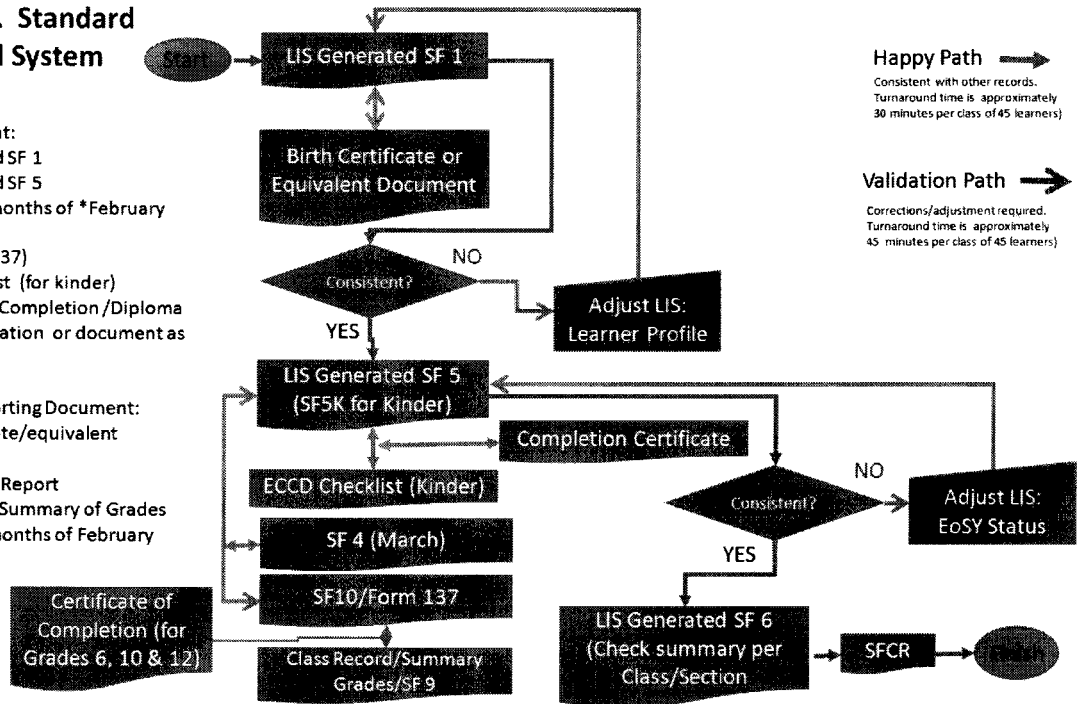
. Standard
l System

t:
l SF 1
l SF 5
nonths of *February

37)
st (for kinder)
Completion /Diploma
ation or document as

rting Document:
te/equivalent

Report
Summary of Grades
nonths of February

Start

LIS Generated SF 1

Birth Certificate or Equivalent Document

Consistent?

NO

YES

Adjust LIS: Learner Profile

LIS Generated SF 5 (SF5K for Kinder)

Completion Certificate

ECCD Checklist (Kinder)

SF 4 (March)

SF10/Form 137

Certificate of Completion (for Grades 6, 10 & 12)

Class Record/Summary Grades/SF 9

Consistent?

NO

Adjust LIS: EoSY Status

YES

LIS Generated SF 6 (Check summary per Class/Section

SFCR

Finish

Happy Path

Consistent with other records. Turnaround time is approximately 30 minutes per class of 45 learners)

Validation Path

Corrections/adjustment required. Turnaround time is approximately 45 minutes per class of 45 learners)